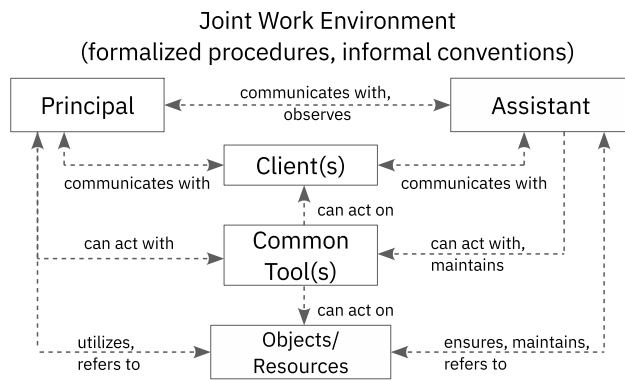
Joint Work Environment
(formalized procedures, informal conventions)

Principal

communicates with, observes

Assistant

communicates with

Client(s)

communicates with

can act on

can act with

Common Tool(s)

can act with, maintains

can act on

utilizes, refers to

Objects/ Resources

ensures, maintains, refers to